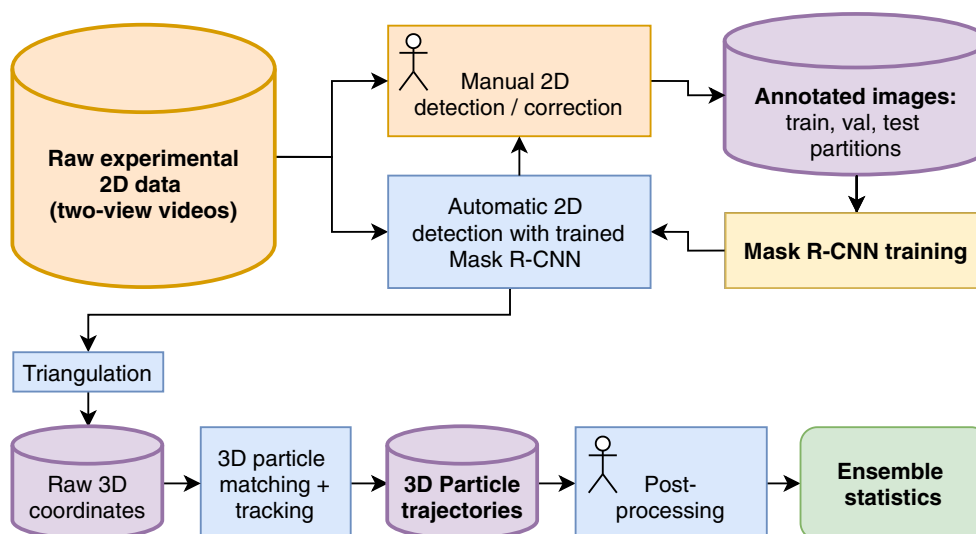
Raw experimental 2D data (two-view videos)

Manual 2D detection / correction

Annotated images: train, val, test partitions

Automatic 2D detection with trained Mask R-CNN

Mask R-CNN training

Triangulation

Raw 3D coordinates

3D particle matching + tracking

3D Particle trajectories

Post-processing

Ensemble statistics